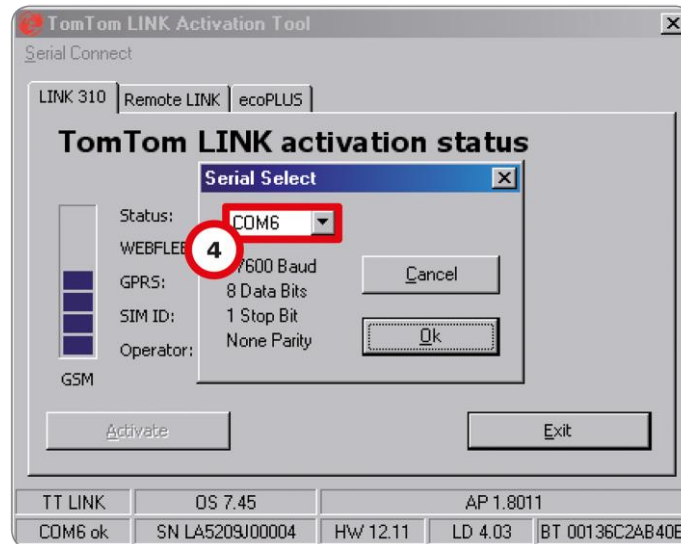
TomTom LINK Activation Tool

Serial Connect

LINK 310 | Remote LINK | ecoPLUS

TomTom LINK activation status

Status:
WEBFLEE
GPRS:
SIM ID:
Operator:

GSM

Serial Select

COM6

4

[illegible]7600 Baud
8 Data Bits
1 Stop Bit
None Parity

Cancel

Ok

Activate

Exit

| TT LINK | OS 7.45 | AP 1.8011 | | |
|---|---|---|---|---|
| COM6 ok | SN LA5209J00004 | HW 12.11 | LD 4.03 | BT 00136C2AB40E |